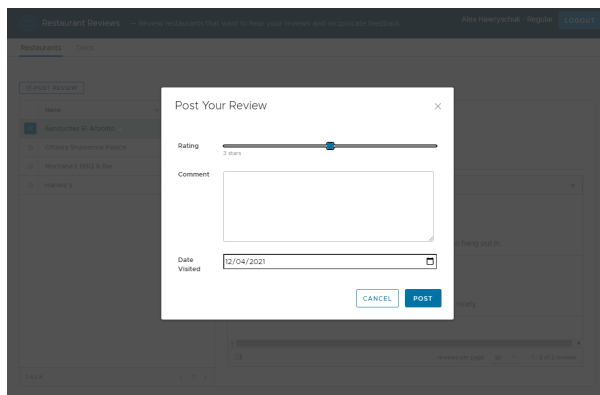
Restaurant Reviews — Review restaurants that want to hear your reviews and respond to feedback

Alex Hawryschuk · Regular LOGOUT

Restaurants Tests

POST REVIEW

Name

Sandwiches & Appetite

Olivia's Gnocchetti Palace

Montana's BBQ & Bar

Harvey's

Post Your Review

×

Rating

3 stars

Comment

Date Visited

12/04/2021

CANCEL

POST